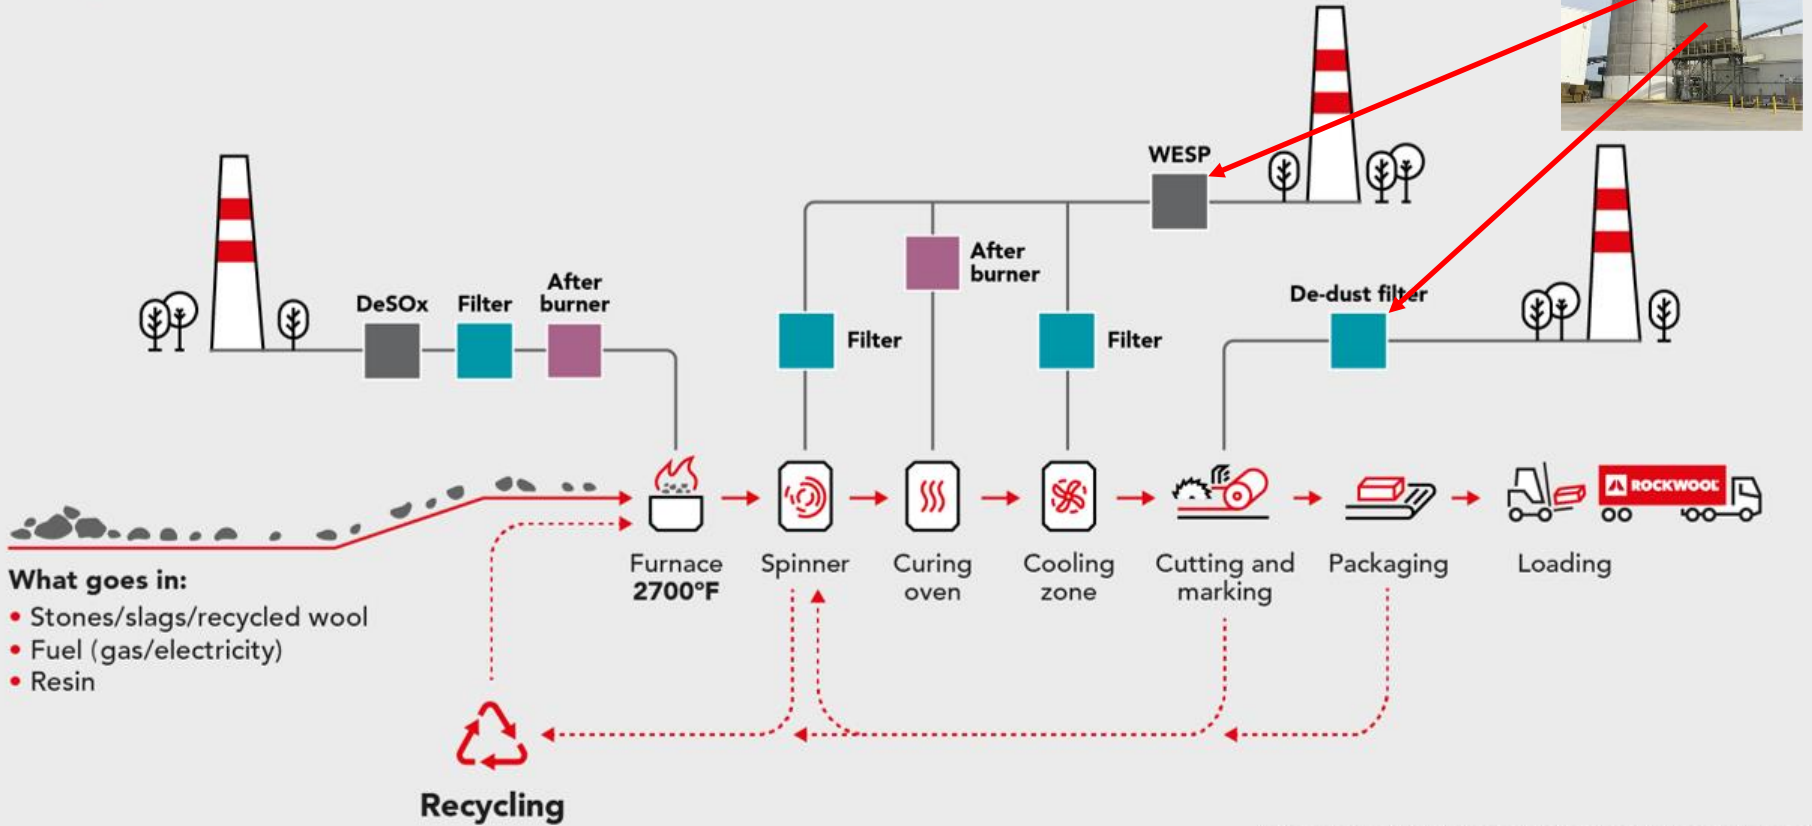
WESP

DeSOx

Filter

After burner

After burner

Filter

Filter

De-dust filter

Furnace 2700°F

Spinner

Curing oven

Cooling zone

Cutting and marking

Packaging

Loading

ROCKWOOL

What goes in:
• Stones/slags/recycled wool
• Fuel (gas/electricity)
• Resin

Recycling